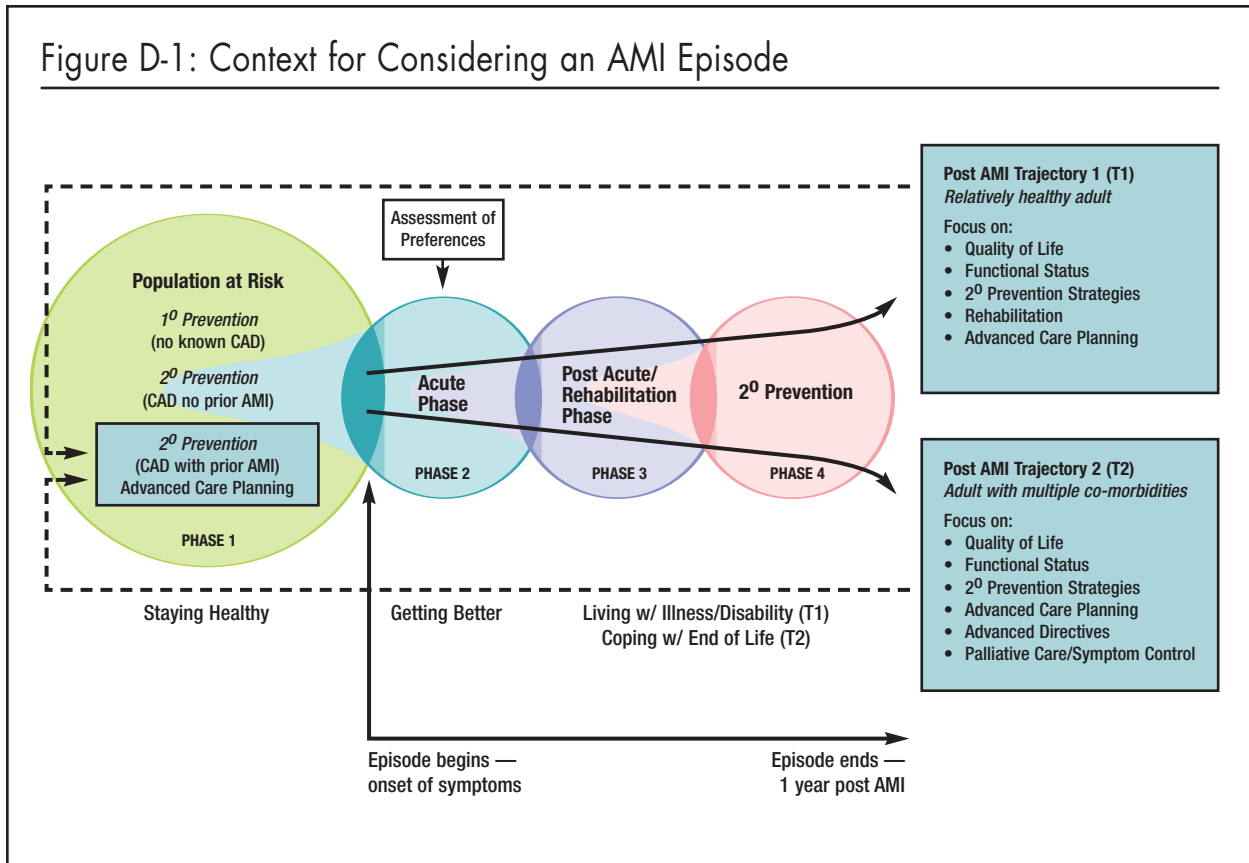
Figure D-1: Context for Considering an AMI Episode

Assessment of Preferences

Population at Risk

$1^{0}$ Prevention
(no known CAD)

$2^{0}$ Prevention
(CAD no prior AMI)

$2^{0}$ Prevention
(CAD with prior AMI)
Advanced Care Planning

PHASE 1

Acute Phase

PHASE 2

Post Acute/ Rehabilitation Phase

PHASE 3

$2^{0}$ Prevention

PHASE 4

Post AMI Trajectory 1 (T1)
Relatively healthy adult
Focus on:
• Quality of Life
• Functional Status
• $2^{0}$ Prevention Strategies
• Rehabilitation
• Advanced Care Planning

Post AMI Trajectory 2 (T2)
Adult with multiple co-morbidities
Focus on:
• Quality of Life
• Functional Status
• $2^{0}$ Prevention Strategies
• Advanced Care Planning
• Advanced Directives
• Palliative Care/Symptom Control

Staying Healthy

Getting Better

Living w/ Illness/Disability (T1)
Coping w/ End of Life (T2)

Episode begins — onset of symptoms

Episode ends — 1 year post AMI